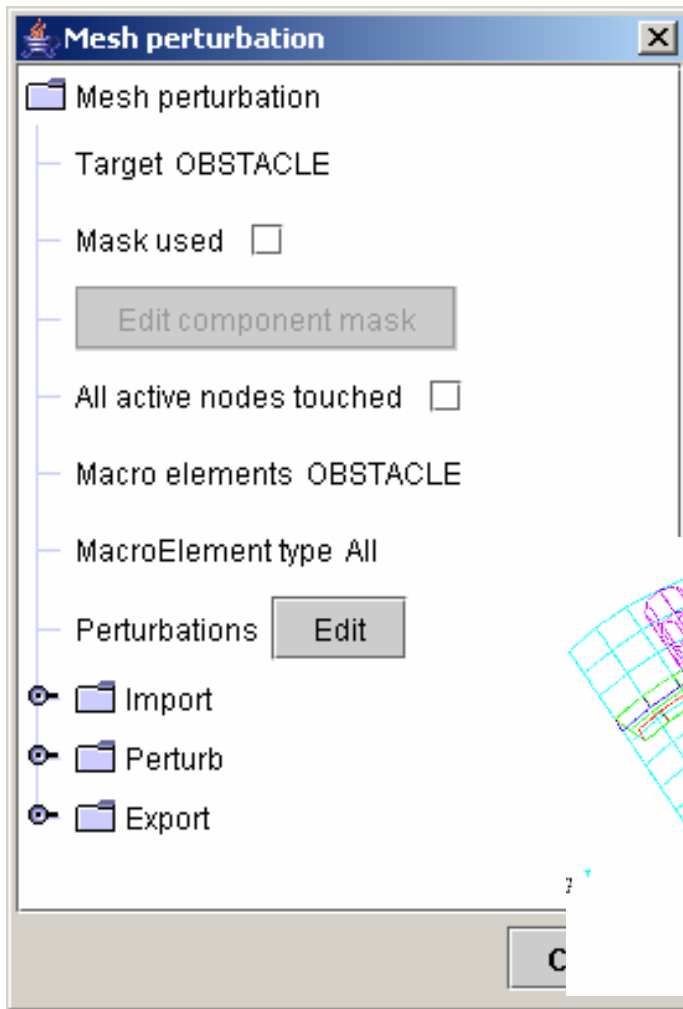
Mesh perturbation

Mesh perturbation

Target OBSTACLE

Mask used

Edit component mask

All active nodes touched

Macro elements OBSTACLE

MacroElement type All

Perturbations Edit

Import

Perturb

Export

C